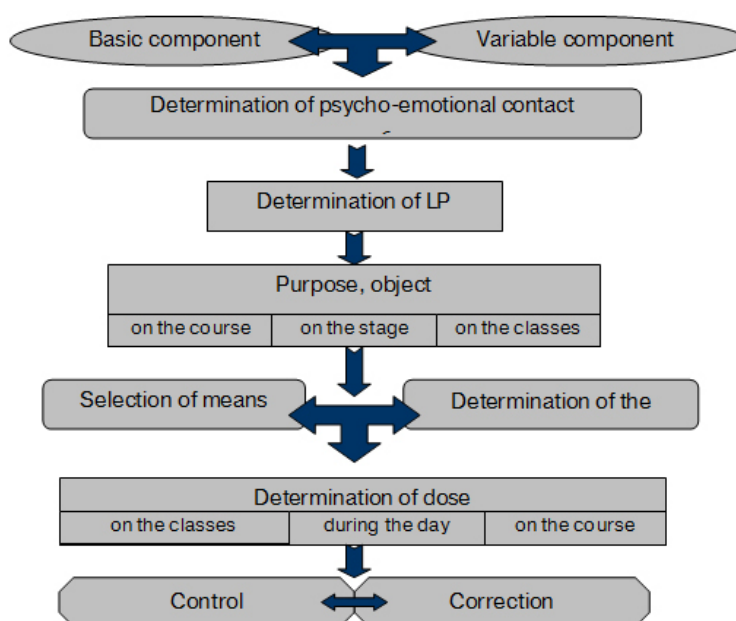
Basic component

Variable component

Determination of psycho-emotional contact

Determination of LP

Purpose, object

| on the course | on the stage | on the classes |
|---|---|---|

Selection of means

Determination of the

Determination of dose

| on the classes | during the day | on the course |
|---|---|---|

Control

Correction